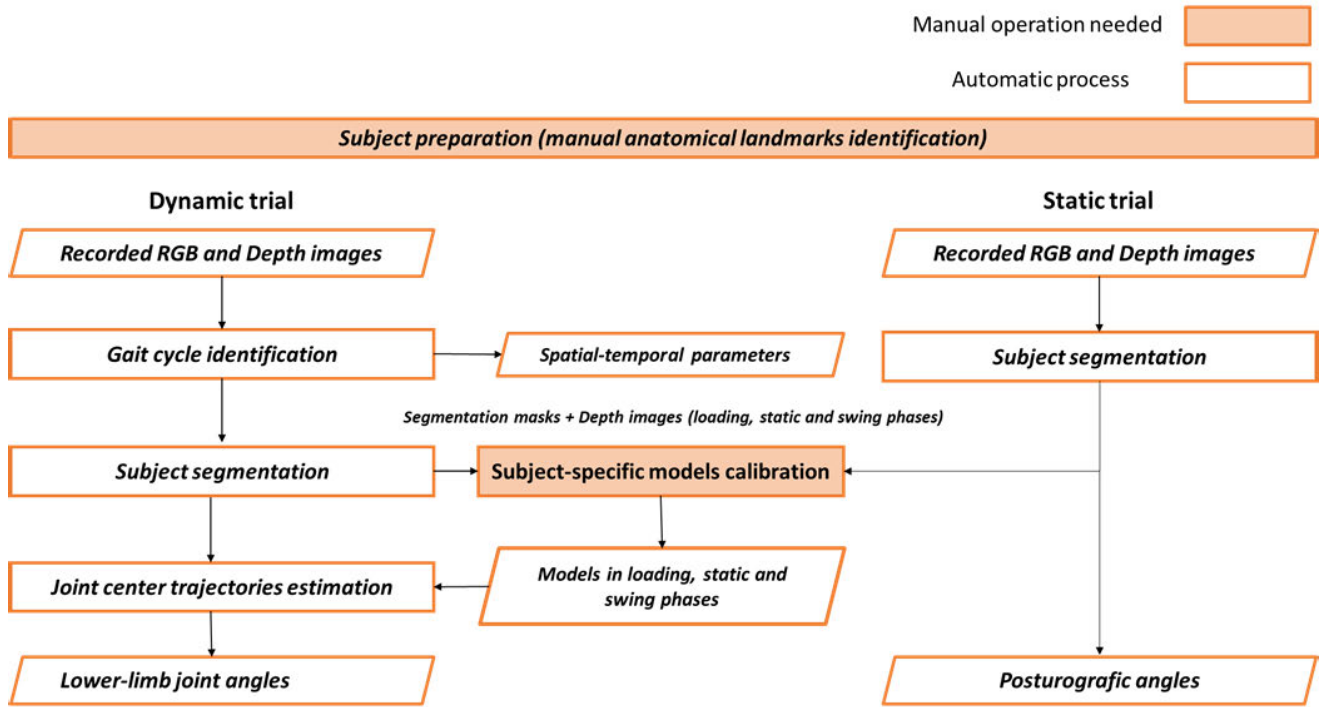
Manual operation needed

Automatic process

Subject preparation (manual anatomical landmarks identification)

Dynamic trial

Static trial

Recorded RGB and Depth images

Recorded RGB and Depth images

Gait cycle identification

Spatial-temporal parameters

Subject segmentation

Segmentation masks + Depth images (loading, static and swing phases)

Subject segmentation

Subject-specific models calibration

Joint center trajectories estimation

Models in loading, static and swing phases

Lower-limb joint angles

Posturografic angles